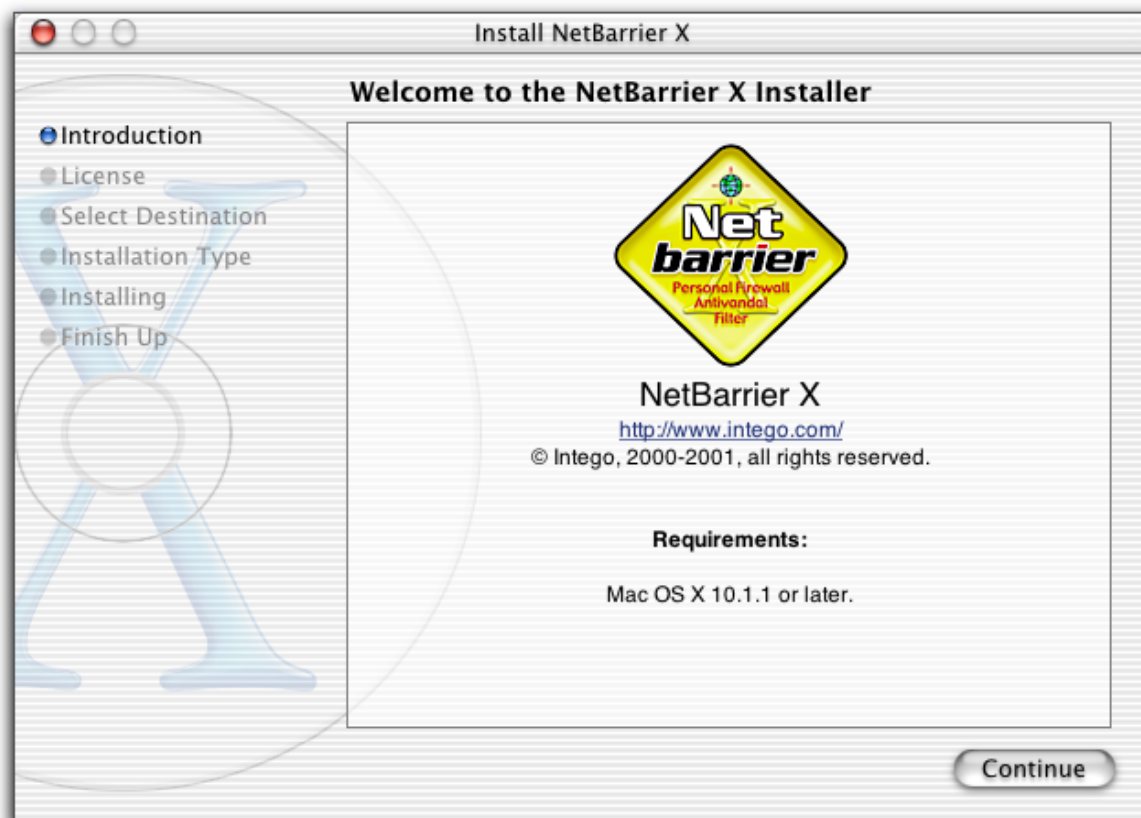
Install NetBarrier X

Welcome to the NetBarrier X Installer

Introduction
License
Select Destination
Installation Type
Installing
Finish Up

Net
barrier
Personal Firewall
Antivandal
Filter

NetBarrier X
http://www.intego.com/
© Intego, 2000-2001, all rights reserved.

Requirements:

Mac OS X 10.1.1 or later.

Continue